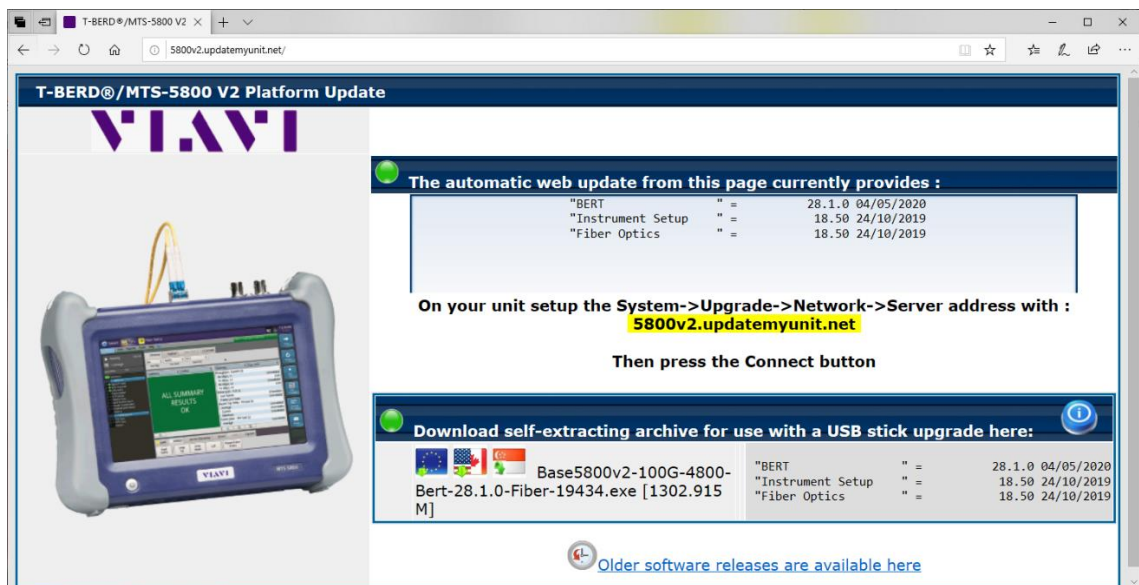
T-BERD®/MTS-5800 V2

5800v2.updatemyunit.net/

T-BERD®/MTS-5800 V2 Platform Update

VIAVI

The automatic web update from this page currently provides :

| | | |
|---|---|---|
| "BERT | " = | 28.1.0 04/05/2020 |
| "Instrument Setup | " = | 18.50 24/10/2019 |
| "Fiber Optics | " = | 18.50 24/10/2019 |

On your unit setup the System->Upgrade->Network->Server address with :
5800v2.updatemyunit.net

Then press the Connect button

ALL SUMMARY RESULTS OK

VIAVI

MTS-5800

Download self-extracting archive for use with a USB stick upgrade here:

Base5800v2-100G-4800-Bert-28.1.0-Fiber-19434.exe [1302.915 M]

| | | |
|---|---|---|
| "BERT | " = | 28.1.0 04/05/2020 |
| "Instrument Setup | " = | 18.50 24/10/2019 |
| "Fiber Optics | " = | 18.50 24/10/2019 |

Older software releases are available here